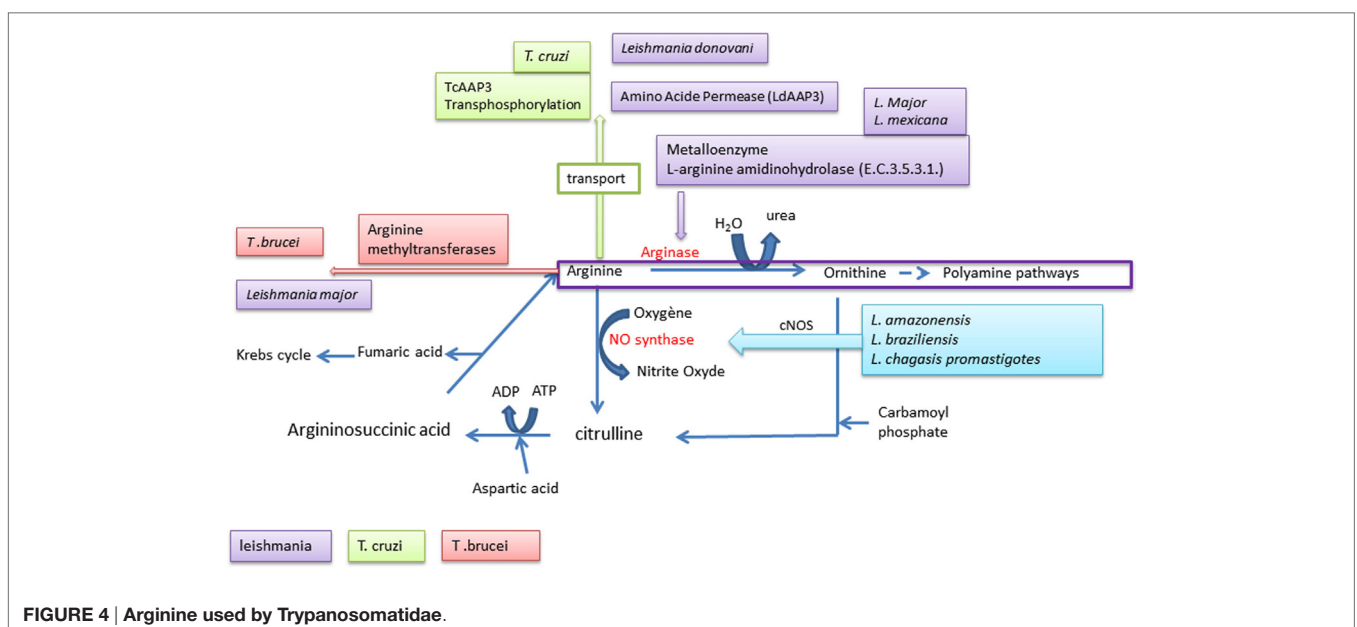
T. cruzi

Leishmania donovani

TcAAP3
Transphosphorylation

Amino Acide Permease (LdAAP3)

L. Major
L. mexicana

Metalloenzyme
L-arginine amidinohydrolase (E.C.3.5.3.1.)

transport

T .brucei

Arginine methyltransferases

$H_2O$

urea

Arginase

Arginine

Ornithine

Polyamine pathways

Leishmania major

Oxygène

NO synthase

cNOS

L. amazonensis
L. braziliensis
L. chagasis promastigotes

Krebs cycle

Fumaric acid

Nitrite Oxyde

ADP

ATP

Argininosuccinic acid

citrulline

Carbamoyl phosphate

Aspartic acid

leishmania

T. cruzi

T .brucei

FIGURE 4 | Arginine used by Trypanosomatidae.